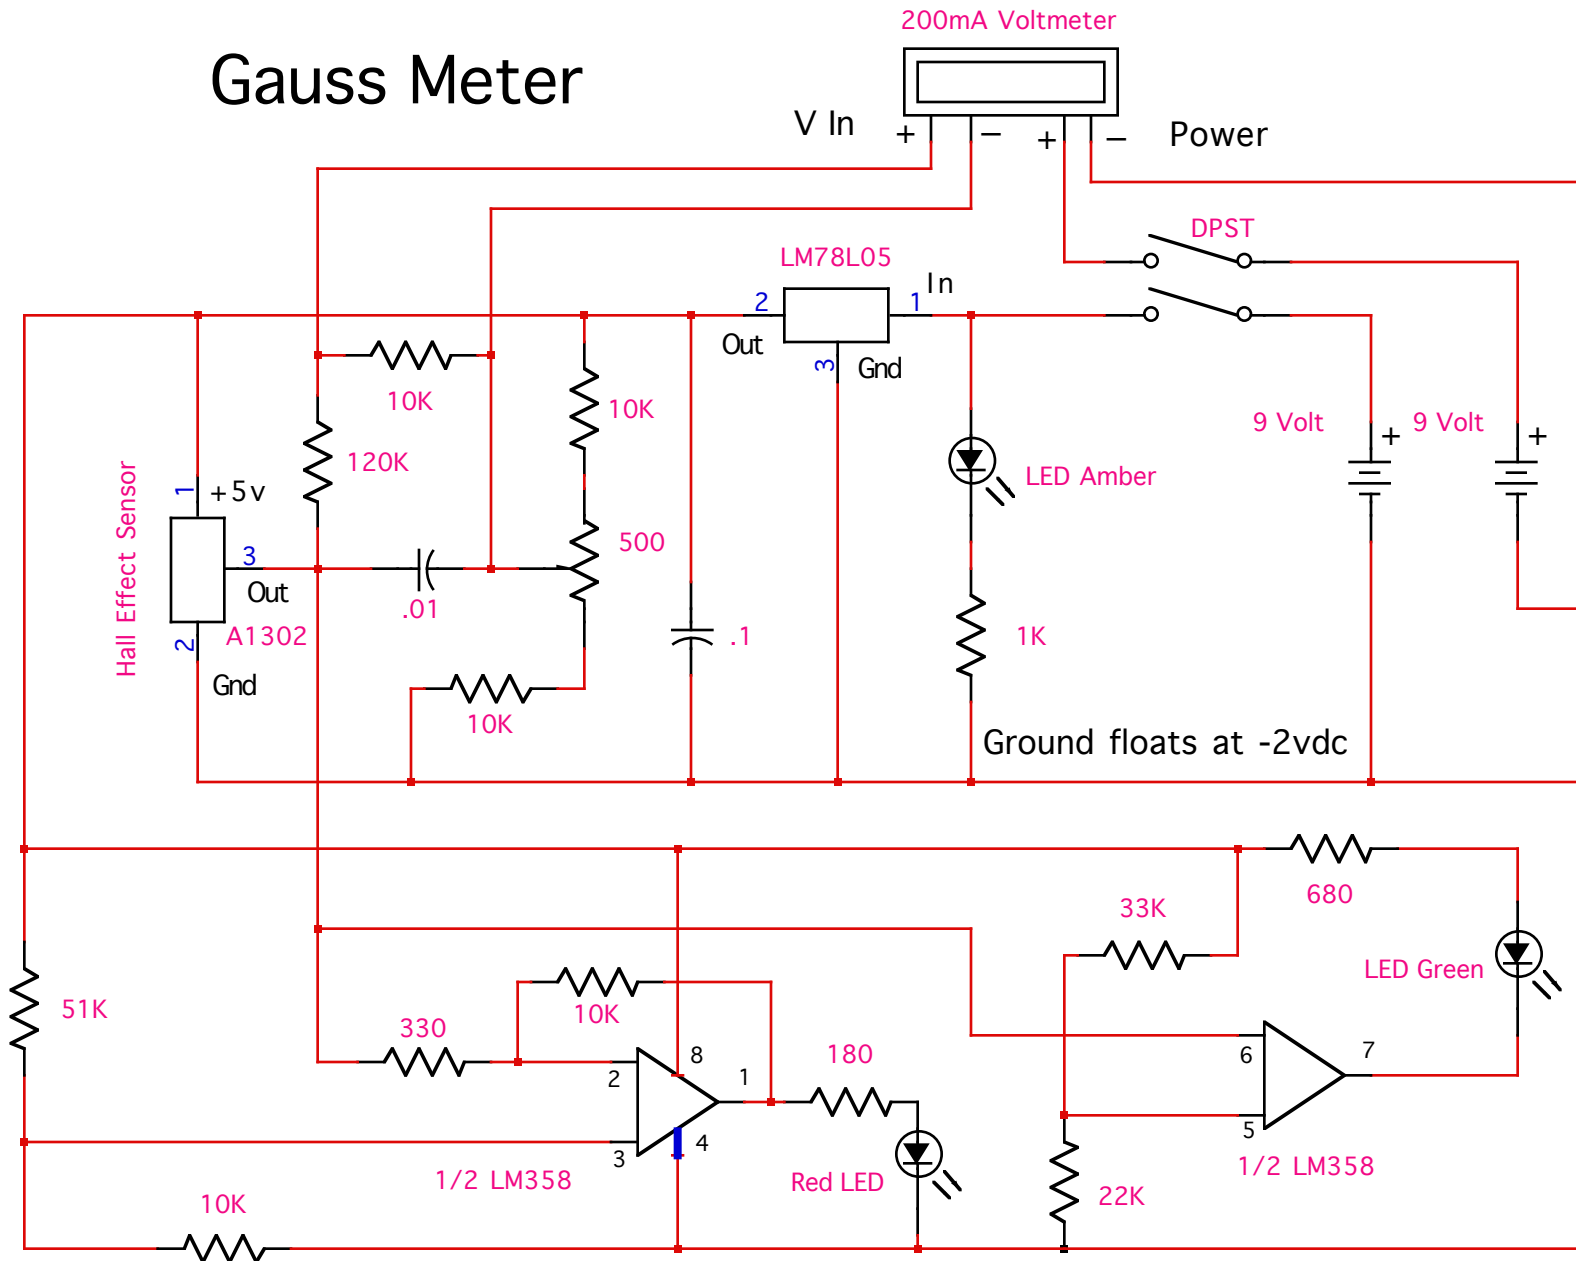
Gauss Meter

200mA Voltmeter

V In
+ − + −
Power

DPST

LM78L05
2 1 In
Out
3 Gnd

10K
120K
10K
500
Hall Effect Sensor
1 +5v
3
Out
A1302
2
Gnd
.01
.1
10K

9 Volt
+
9 Volt
+

LED Amber
1K

Ground floats at -2vdc

680
33K
LED Green
51K
330
10K
8
2
1
180
6
7
5
4
3
1/2 LM358
Red LED
22K
1/2 LM358
10K